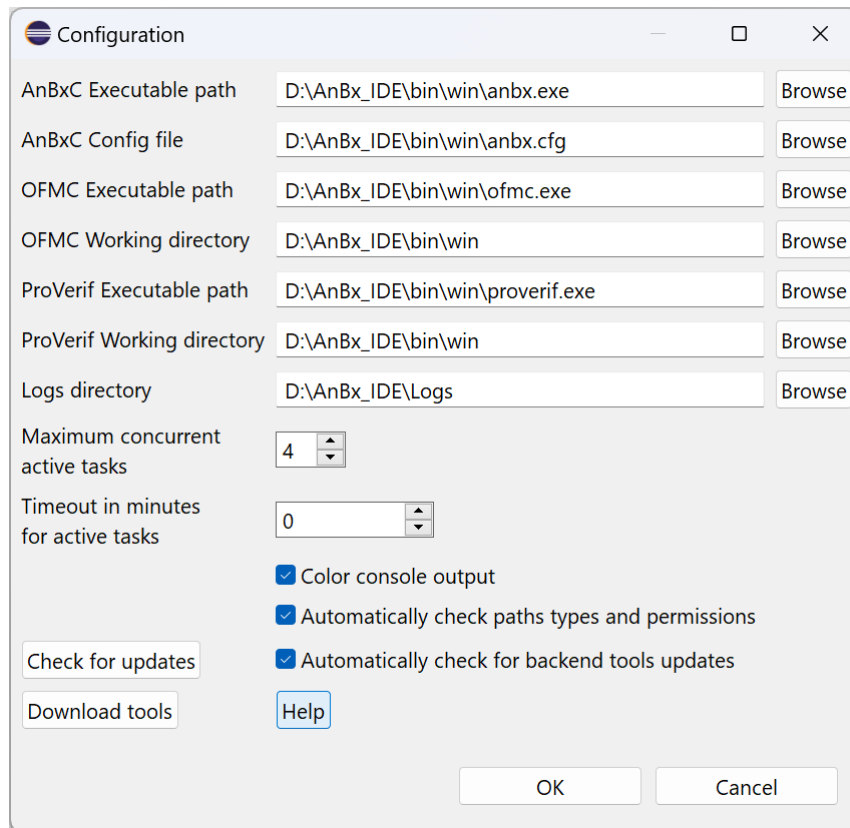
Configuration

AnBxC Executable path D:\AnBx_IDE\bin\win\anbx.exe Browse

AnBxC Config file D:\AnBx_IDE\bin\win\anbx.cfg Browse

OFMC Executable path D:\AnBx_IDE\bin\win\ofmc.exe Browse

OFMC Working directory D:\AnBx_IDE\bin\win Browse

ProVerif Executable path D:\AnBx_IDE\bin\win\proverif.exe Browse

ProVerif Working directory D:\AnBx_IDE\bin\win Browse

Logs directory D:\AnBx_IDE\Logs Browse

Maximum concurrent active tasks 4

Timeout in minutes for active tasks 0

Color console output

Automatically check paths types and permissions

Check for updates

Automatically check for backend tools updates

Download tools

Help

OK

Cancel